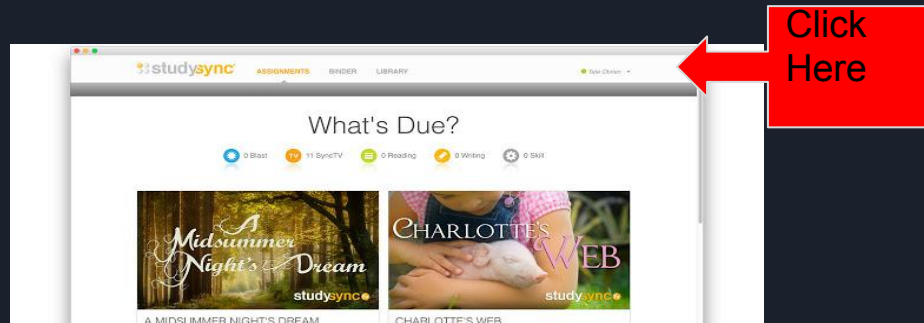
studysync ASSIGNMENTS BINDER LIBRARY

Tyler Clinton

Click Here

What's Due?

0 Blast 11 SyncTV 0 Reading 0 Writing 0 Skill

A Midsummer Night's Dream studysync

Charlotte's Web studysync

A MIDSUMMER NIGHT'S DREAM

CHARLOTTE'S WEB